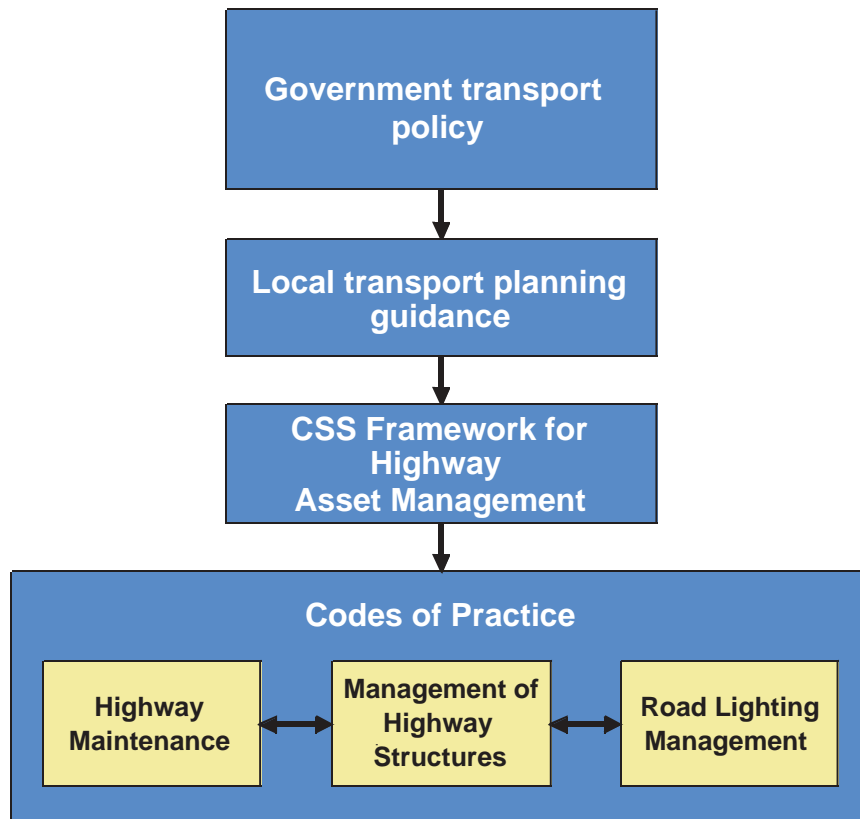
Government transport policy

Local transport planning guidance

CSS Framework for Highway Asset Management

Codes of Practice

Highway Maintenance

Management of Highway Structures

Road Lighting Management